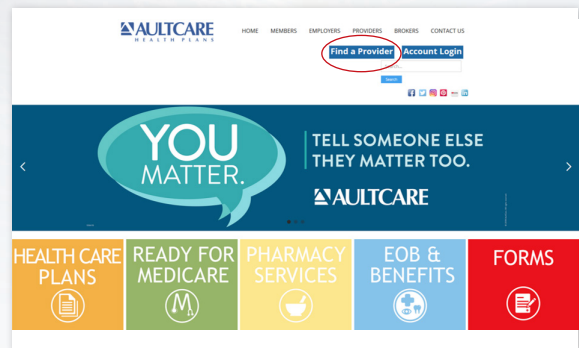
AULTCARE
HEALTH PLANS

HOME MEMBERS EMPLOYERS PROVIDERS BROKERS CONTACT US

Find a Provider Account Login

Search

YOU MATTER.

TELL SOMEONE ELSE THEY MATTER TOO.

AULTCARE

HEALTH CARE PLANS

READY FOR MEDICARE

PHARMACY SERVICES

EOB & BENEFITS

FORMS